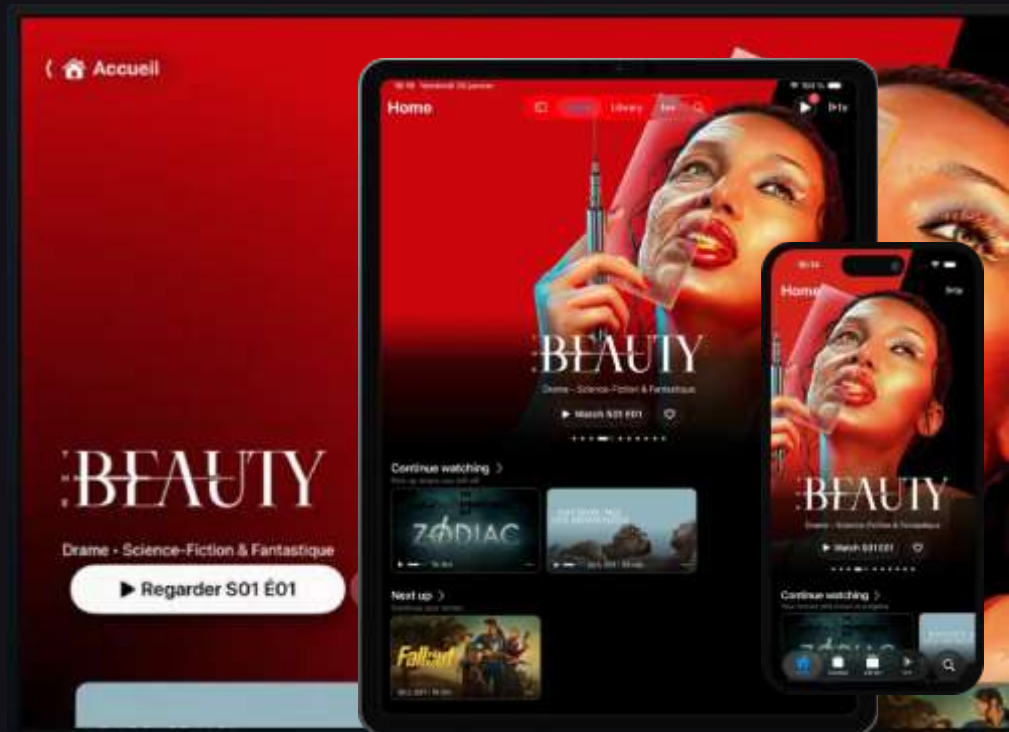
Accueil

BEAUTY

Drame · Science-Fiction & Fantastique

▶ Regarder S01 É01

Home

Library

BEAUTY

Drame · Science-Fiction & Fantastique

▶ Watch S01 E01

Continue watching

ZODIAC

Next up

Fallout

Home

BEAUTY

Drame · Science-Fiction & Fantastique

▶ Watch S01 E01

Continue watching